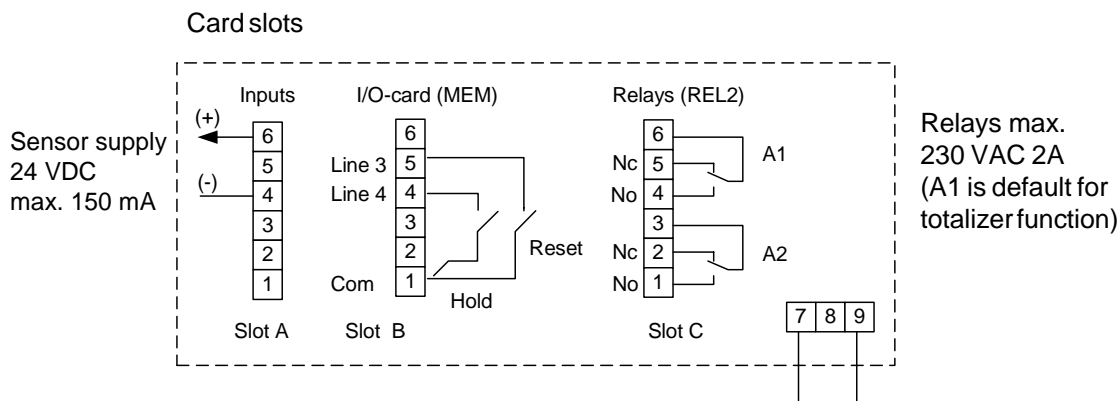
Card slots

Sensor supply
24 VDC
max. 150 mA

Inputs
(+)
(-)
6
5
4
3
2
1
Slot A

I/O-card (MEM)
6
Line 3 5
Line 4 4
3
2
Com 1
Reset
Hold
Slot B

Relays (REL2)
6
Nc 5
No 4
3
Nc 2
No 1
A1
A2
Slot C

7 8 9

Relays max.
230 VAC 2A
(A1 is default for totalizer function)